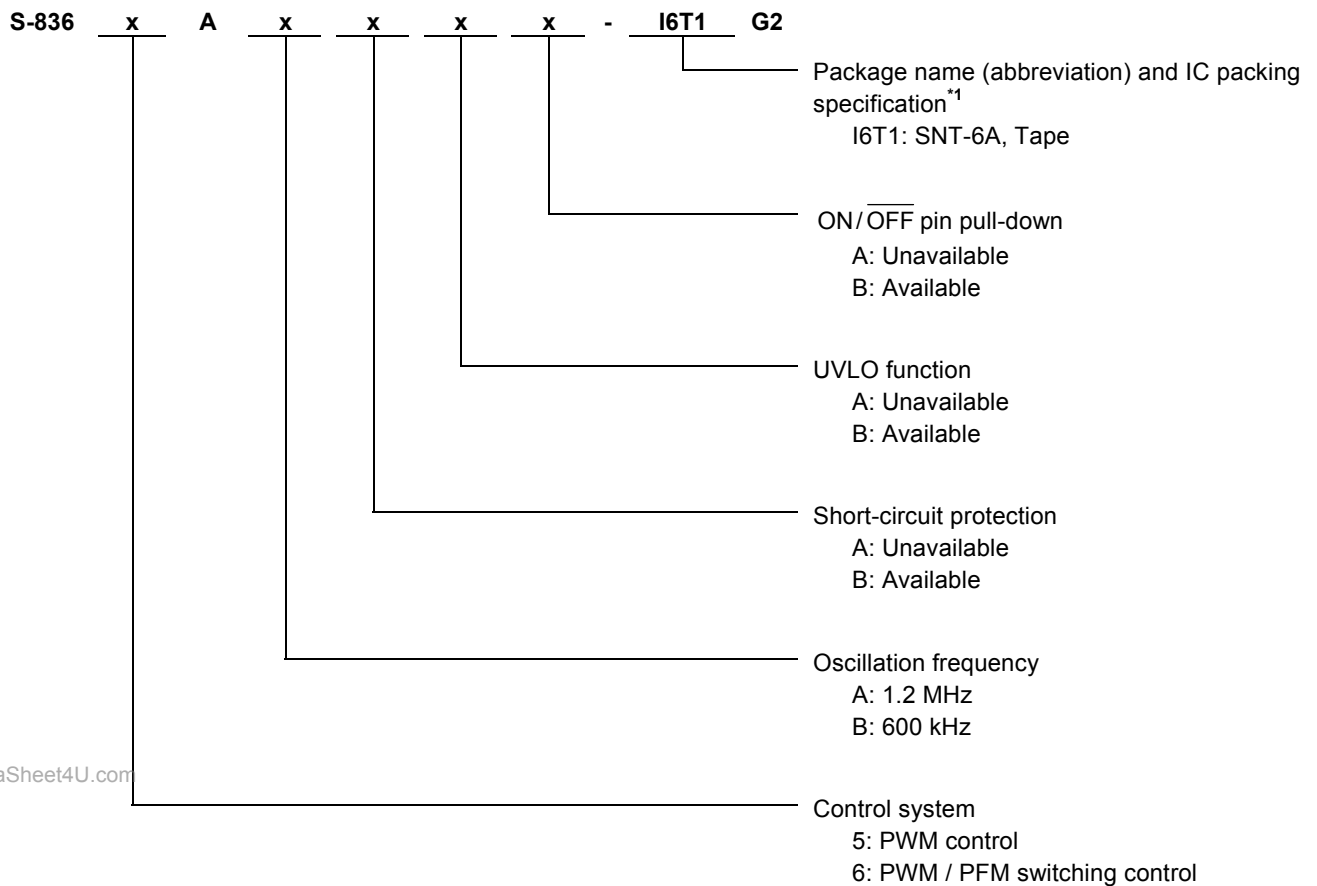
S-836 x A x x x x - I6T1 G2

Package name (abbreviation) and IC packing specification$^{*1}$
I6T1: SNT-6A, Tape

ON/$\overline{\text{OFF}}$ pin pull-down
A: Unavailable
B: Available

UVLO function
A: Unavailable
B: Available

Short-circuit protection
A: Unavailable
B: Available

Oscillation frequency
A: 1.2 MHz
B: 600 kHz

aSheet4U.com

Control system
5: PWM control
6: PWM / PFM switching control